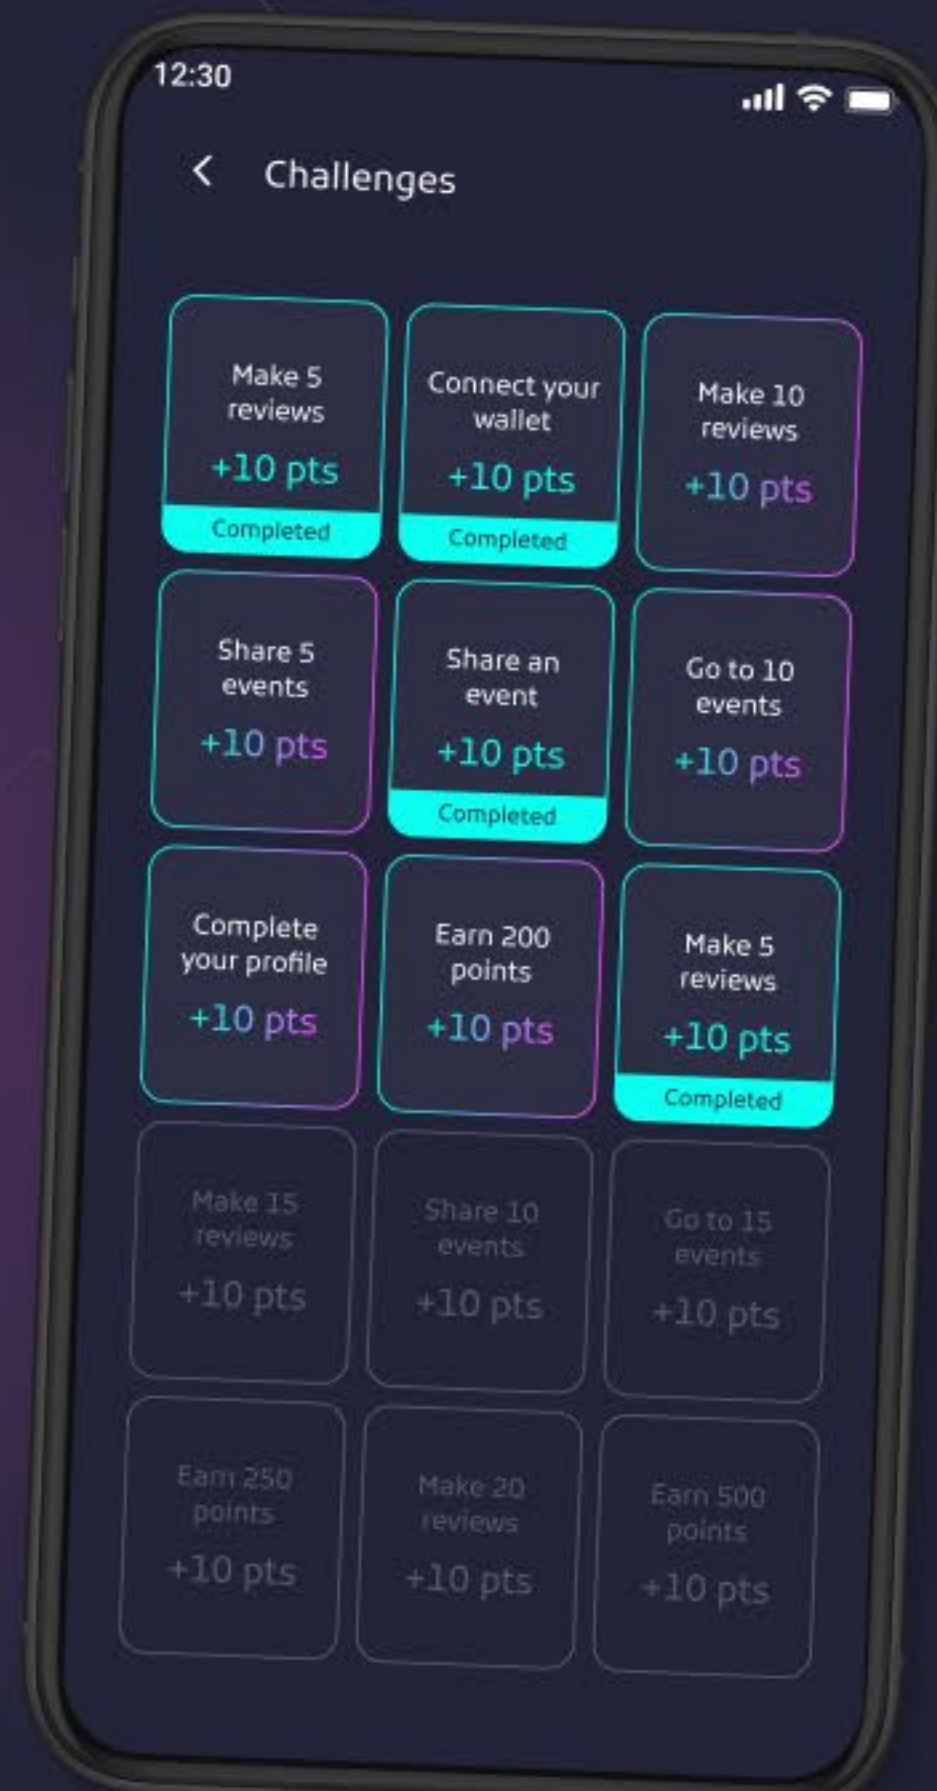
12:30

Challenges

Make 5 reviews
+10 pts
Completed

Connect your wallet
+10 pts
Completed

Make 10 reviews
+10 pts

Share 5 events
+10 pts

Share an event
+10 pts
Completed

Go to 10 events
+10 pts

Complete your profile
+10 pts

Earn 200 points
+10 pts

Make 5 reviews
+10 pts
Completed

Make 15 reviews
+10 pts

Share 10 events
+10 pts

Go to 15 events
+10 pts

Earn 250 points
+10 pts

Make 20 reviews
+10 pts

Earn 500 points
+10 pts